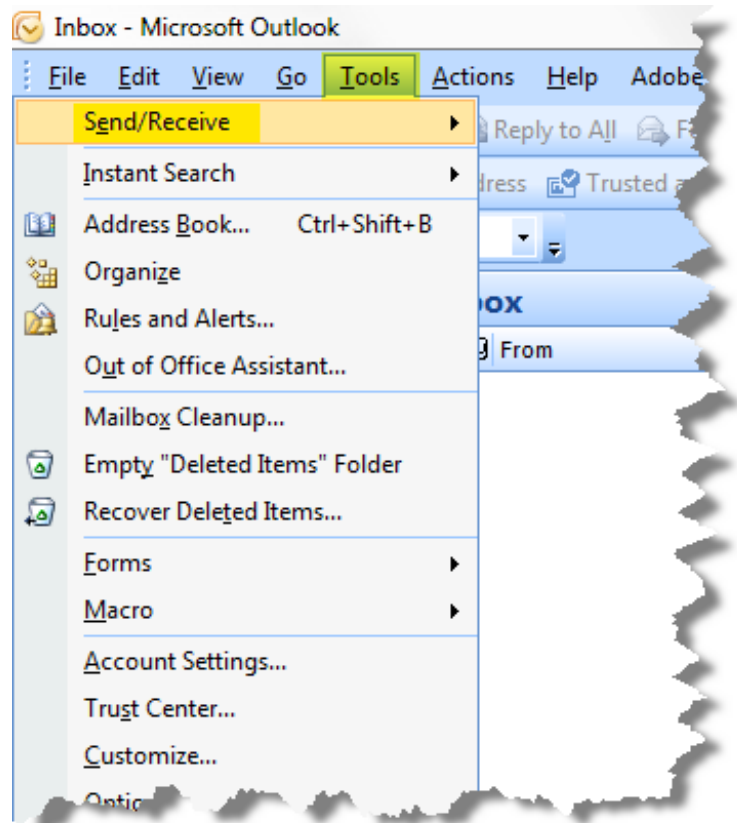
Inbox - Microsoft Outlook

File Edit View Go Tools Actions Help Adobe

Send/Receive

Instant Search

Address Book... Ctrl+Shift+B

Organize

Rules and Alerts...

Out of Office Assistant...

Mailbox Cleanup...

Empty "Deleted Items" Folder

Recover Deleted Items...

Forms

Macro

Account Settings...

Trust Center...

Customize...

Optic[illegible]

Reply to All F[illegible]

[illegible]dress Trusted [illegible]

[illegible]ox

From